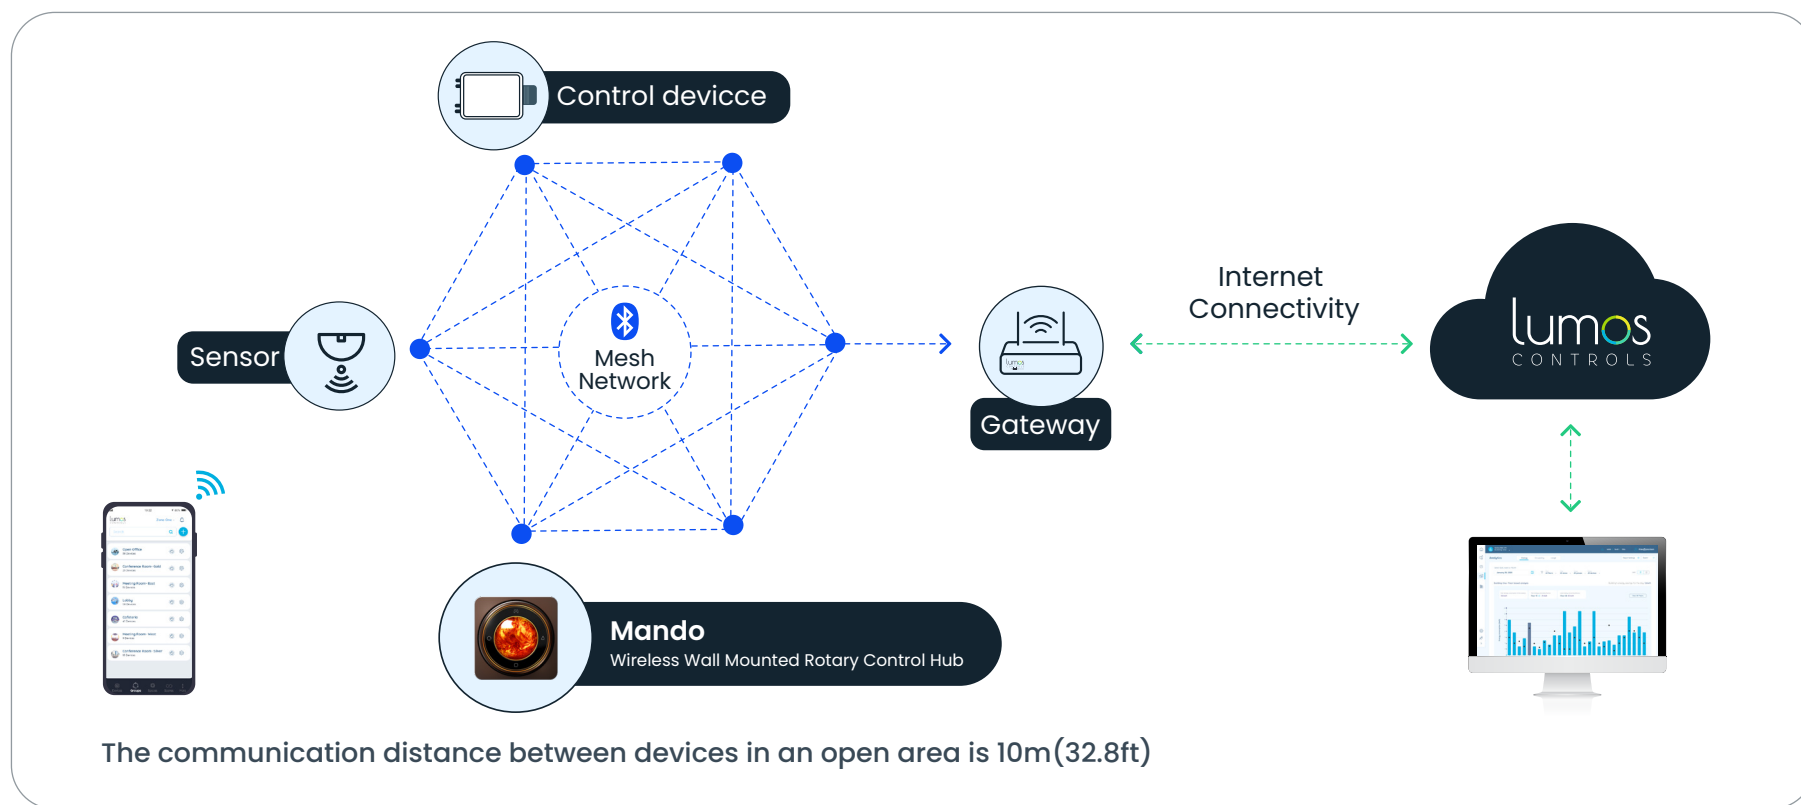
Control devicce

Sensor

Mesh Network

Gateway

Internet Connectivity

lumos CONTROLS

Mando
Wireless Wall Mounted Rotary Control Hub

The communication distance between devices in an open area is 10m(32.8ft)